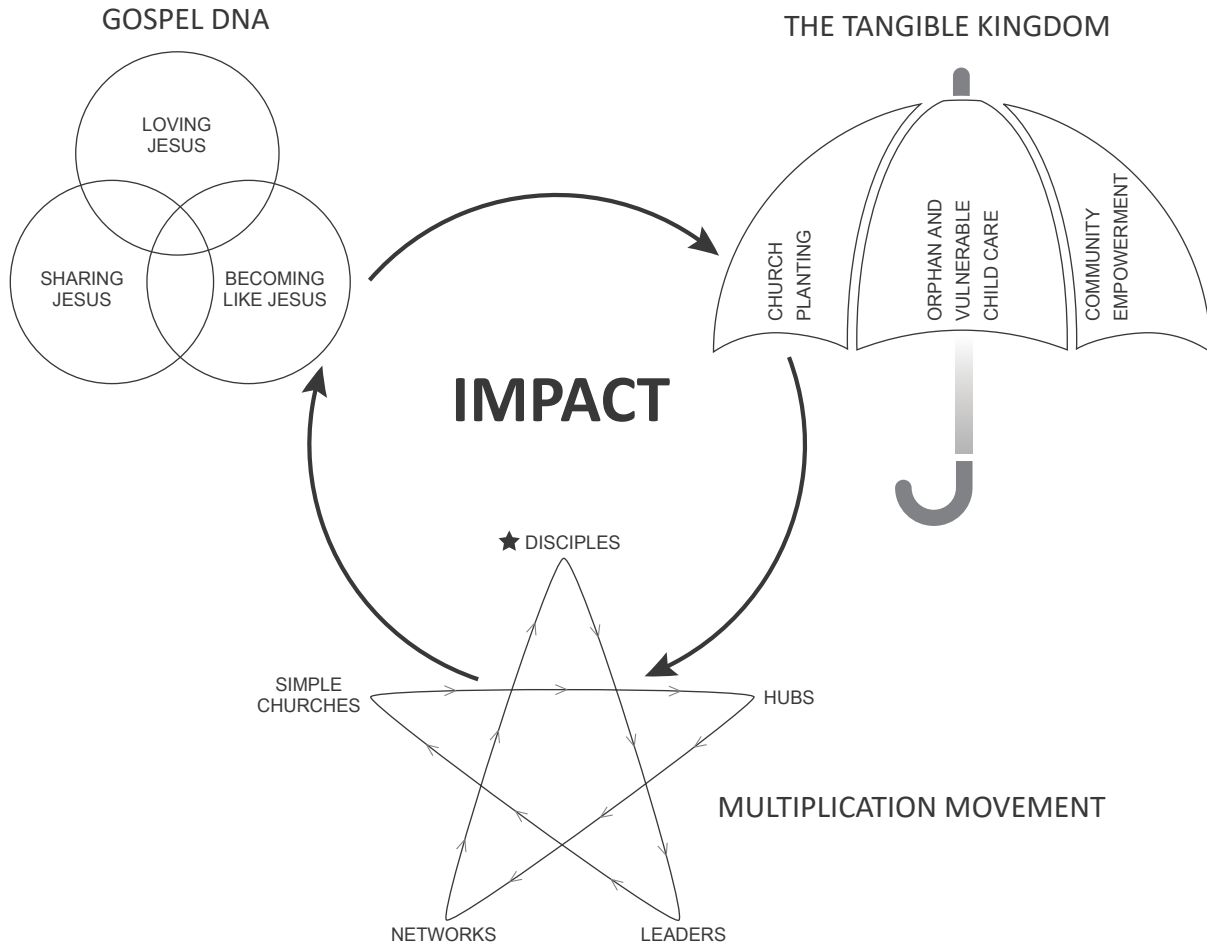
GOSPEL DNA

LOVING JESUS

SHARING JESUS

BECOMING LIKE JESUS

THE TANGIBLE KINGDOM

CHURCH PLANTING

ORPHAN AND VULNERABLE CHILD CARE

COMMUNITY EMPOWERMENT

IMPACT

DISCIPLES

SIMPLE CHURCHES

HUBS

NETWORKS

LEADERS

MULTIPLICATION MOVEMENT